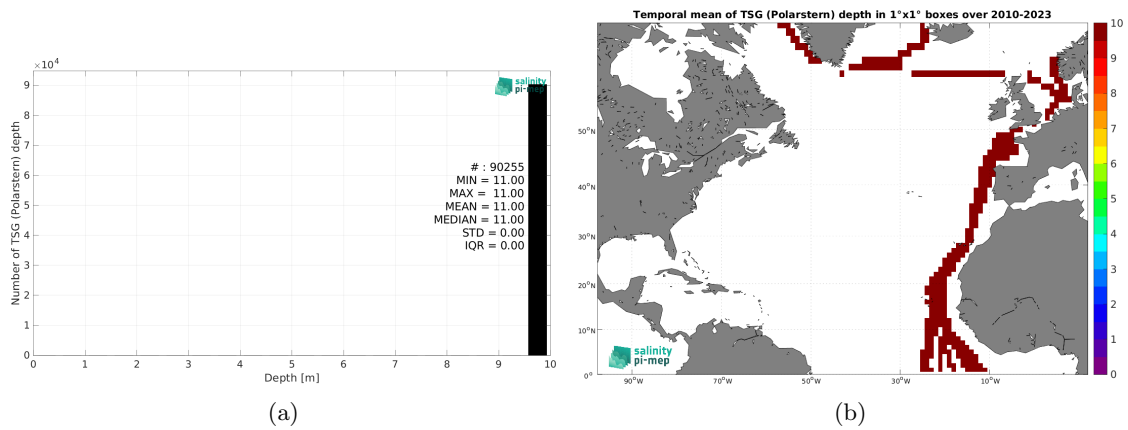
$\times 10^4$
9
8
7
6
5
4
3
2
1
0
Number of TSG (Polarstern) depth
salinity pi-mep
# : 90255
MIN = 11.00
MAX = 11.00
MEAN = 11.00
MEDIAN = 11.00
STD = 0.00
IQR = 0.00
0 1 2 3 4 5 6 7 8 9 10
Depth [m]
(a)

Temporal mean of TSG (Polarstern) depth in 1°x1° boxes over 2010-2023
50°N
40°N
30°N
20°N
10°N
0°
90°W 70°W 50°W 30°W 10°W
salinity pi-mep
10
9
8
7
6
5
4
3
2
1
0
(b)